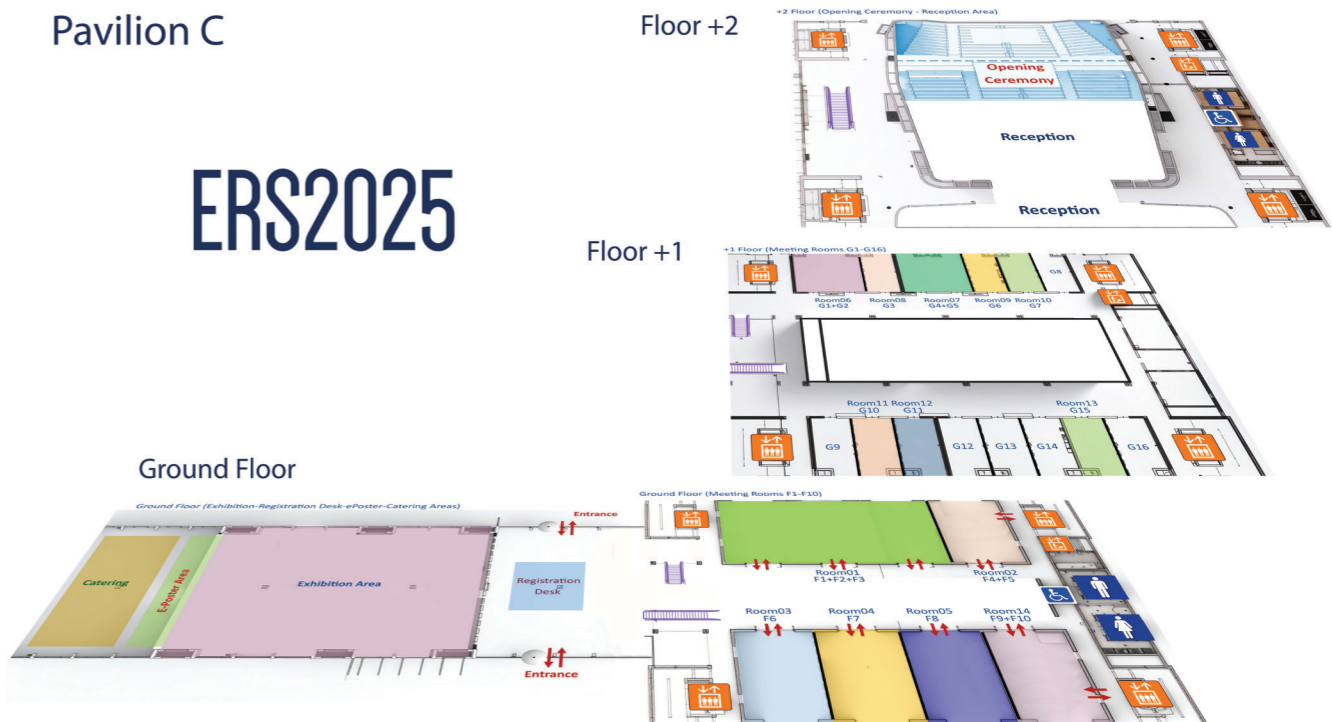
Pavilion C

ERS2025

Floor +2

+2 Floor (Opening Ceremony - Reception Area)

Opening Ceremony

Reception

Reception

Floor +1

+1 Floor (Meeting Rooms G1-G16)

G8

Room06 G1+G2

Room08 G3

Room07 G4+G5

Room09 G6

Room10 G7

Room11 G10

Room12 G11

Room13 G15

G9

G12

G13

G14

G16

Ground Floor

Ground Floor (Exhibition-Registration Desk-ePoster-Catering Areas)

Catering

E-Poster Area

Exhibition Area

Entrance

Registration Desk

Entrance

Ground Floor (Meeting Rooms F1-F10)

Room01 F1+F2+F3

Room02 F4+F5

Room03 F6

Room04 F7

Room05 F8

Room14 F9+F10